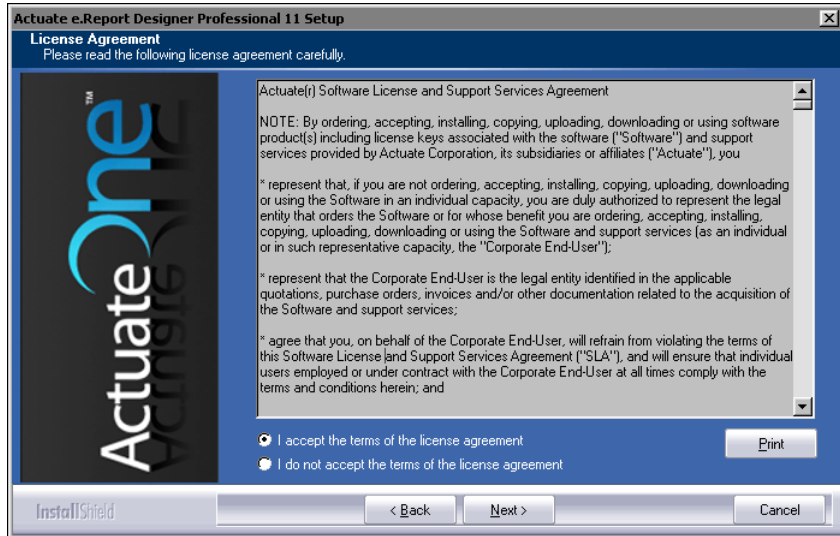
Actuate e.Report Designer Professional 11 Setup

License Agreement
Please read the following license agreement carefully.

ActuateOne™

Actuate(r) Software License and Support Services Agreement

NOTE: By ordering, accepting, installing, copying, uploading, downloading or using software product(s) including license keys associated with the software ("Software") and support services provided by Actuate Corporation, its subsidiaries or affiliates ("Actuate"), you

* represent that, if you are not ordering, accepting, installing, copying, uploading, downloading or using the Software in an individual capacity, you are duly authorized to represent the legal entity that orders the Software or for whose benefit you are ordering, accepting, installing, copying, uploading, downloading or using the Software and support services (as an individual or in such representative capacity, the "Corporate End-User");

* represent that the Corporate End-User is the legal entity identified in the applicable quotations, purchase orders, invoices and/or other documentation related to the acquisition of the Software and support services;

* agree that you, on behalf of the Corporate End-User, will refrain from violating the terms of this Software License and Support Services Agreement ("SLA"), and will ensure that individual users employed or under contract with the Corporate End-User at all times comply with the terms and conditions herein; and

I accept the terms of the license agreement
I do not accept the terms of the license agreement

Print

InstallShield

< Back
Next >
Cancel